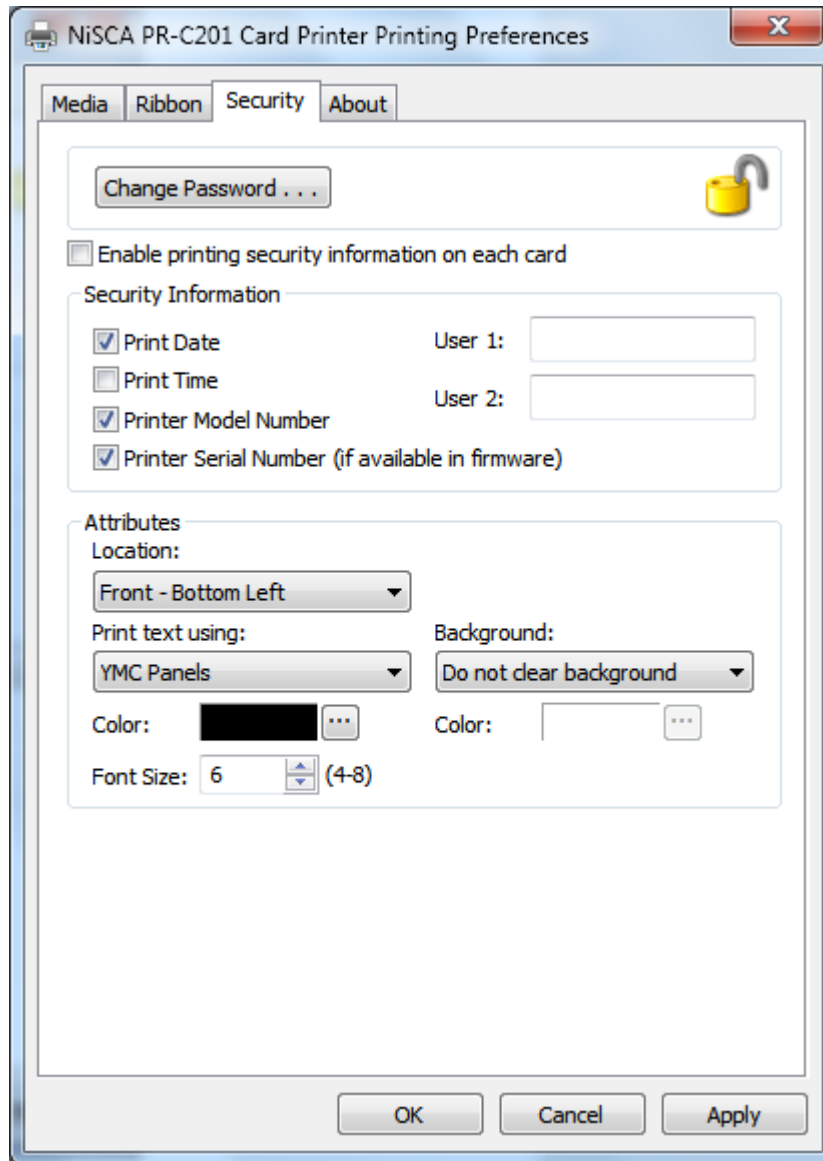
NiSCA PR-C201 Card Printer Printing Preferences

Media Ribbon Security About

Change Password . . .

Enable printing security information on each card

Security Information

Print Date

Print Time

Printer Model Number

Printer Serial Number (if available in firmware)

User 1:

User 2:

Attributes

Location:

Front - Bottom Left

Print text using:

YMC Panels

Color:

Font Size: 6 (4-8)

Background:

Do not clear background

Color:

OK Cancel Apply